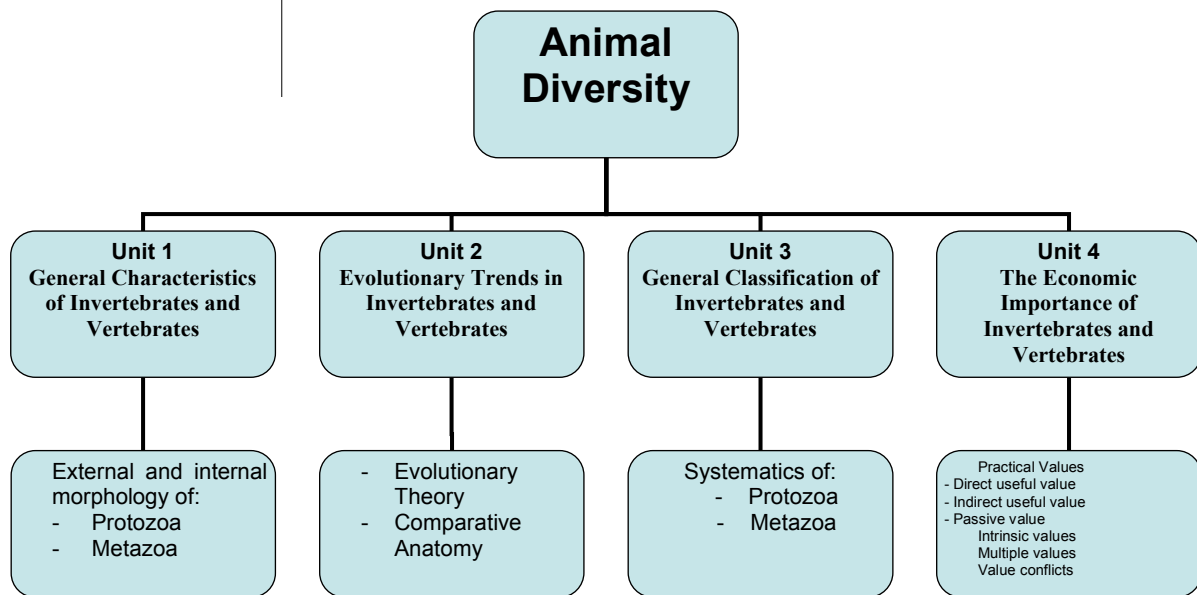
Animal Diversity

Unit 1
General Characteristics of Invertebrates and Vertebrates

External and internal morphology of:
- Protozoa
- Metazoa

Unit 2
Evolutionary Trends in Invertebrates and Vertebrates

- Evolutionary Theory
- Comparative Anatomy

Unit 3
General Classification of Invertebrates and Vertebrates

Systematics of:
- Protozoa
- Metazoa

Unit 4
The Economic Importance of Invertebrates and Vertebrates

Practical Values
- Direct useful value
- Indirect useful value
- Passive value
Intrinsic values
Multiple values
Value conflicts